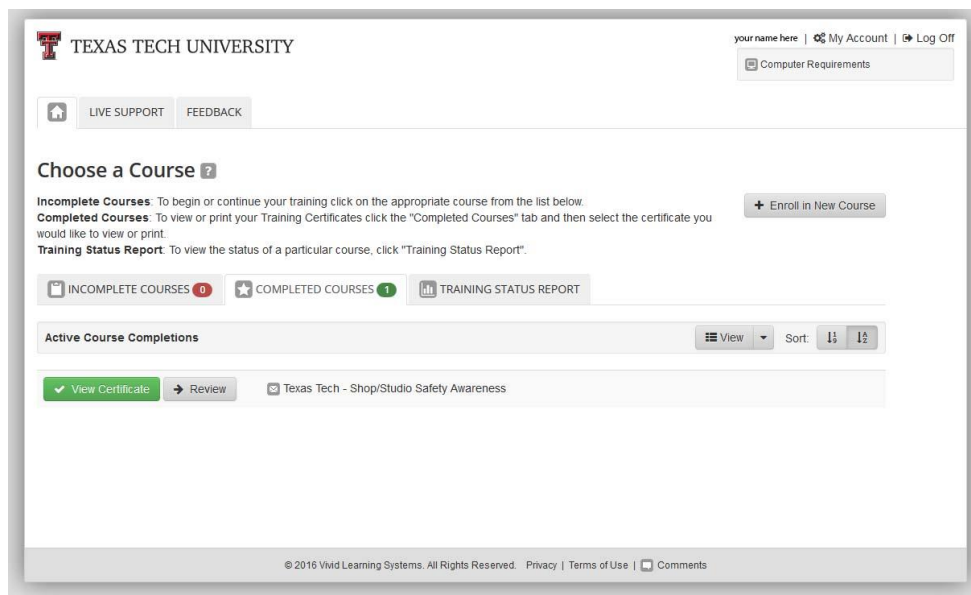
TEXAS TECH UNIVERSITY

your name here | My Account | Log Off

Computer Requirements

LIVE SUPPORT FEEDBACK

Choose a Course

**Incomplete Courses**: To begin or continue your training click on the appropriate course from the list below.
**Completed Courses**: To view or print your Training Certificates click the "Completed Courses" tab and then select the certificate you would like to view or print.
**Training Status Report**: To view the status of a particular course, click "Training Status Report".

+ Enroll in New Course

INCOMPLETE COURSES 0 COMPLETED COURSES 1 TRAINING STATUS REPORT

Active Course Completions

View Sort:

View Certificate Review Texas Tech - Shop/Studio Safety Awareness

© 2016 Vivid Learning Systems. All Rights Reserved. Privacy | Terms of Use | Comments